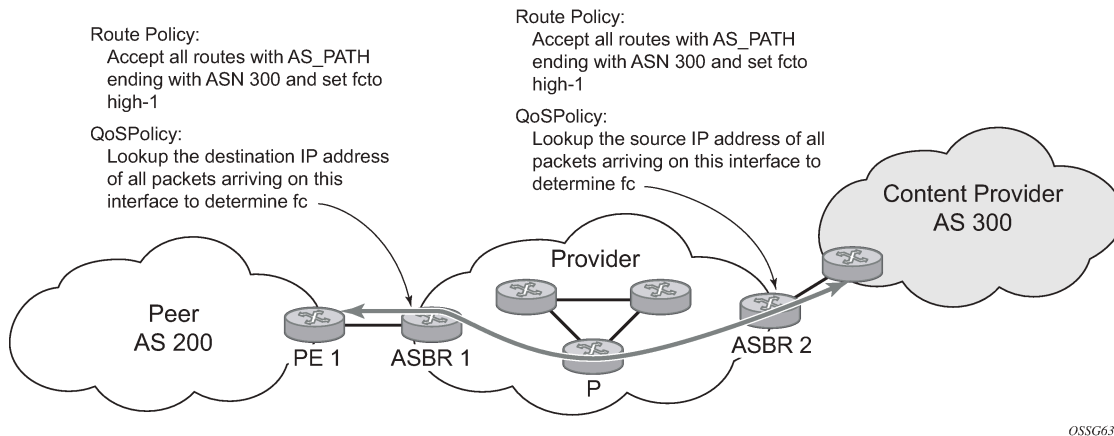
Route Policy:
Accept all routes with AS_PATH ending with ASN 300 and set fcto high-1

QoSPolicy:
Lookup the destination IP address of all packets arriving on this interface to determine fc

Route Policy:
Accept all routes with AS_PATH ending with ASN 300 and set fcto high-1

QoSPolicy:
Lookup the source IP address of all packets arriving on this interface to determine fc

Content Provider
AS 300

Provider

Peer
AS 200

PE 1

ASBR 1

ASBR 2

P

OSSG63